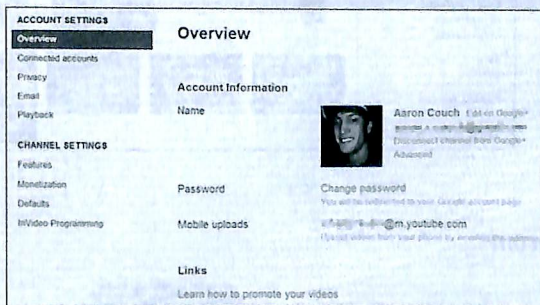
ACCOUNT SETTINGS
Overview
Connected accounts
Privacy
Email
Playback

CHANNEL SETTINGS
Features
Monetization
Defaults
InVideo Programming

Overview

Account Information

Name

Aaron Couch Edit on Google+
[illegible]
Disconnect channel from Google+
Advanced

Password
Change password
You will be redirected to your Google account page

Mobile uploads
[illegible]@m.youtube.com
Upload videos from your phone by emailing the address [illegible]

Links

Learn how to promote your videos